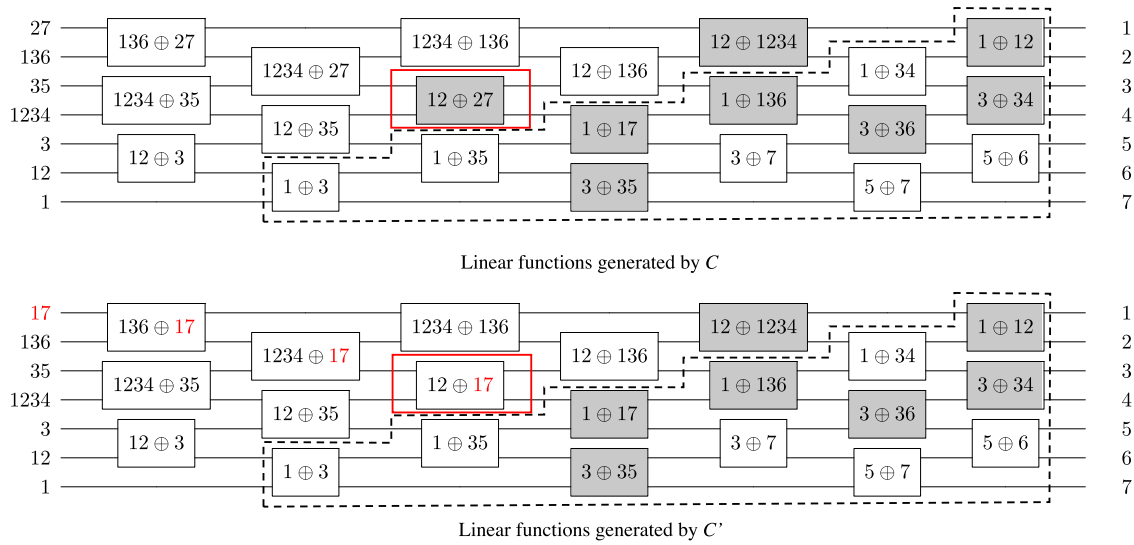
27
136
35
1234
3
12
1

$136 \oplus 27$
$1234 \oplus 35$
$12 \oplus 3$
$1234 \oplus 27$
$12 \oplus 35$
$1 \oplus 3$
$1234 \oplus 136$
$12 \oplus 27$
$1 \oplus 35$
$12 \oplus 136$
$1 \oplus 17$
$3 \oplus 35$
$12 \oplus 1234$
$1 \oplus 136$
$3 \oplus 7$
$1 \oplus 34$
$3 \oplus 36$
$5 \oplus 7$
$1 \oplus 12$
$3 \oplus 34$
$5 \oplus 6$

1
2
3
4
5
6
7

Linear functions generated by *C*

17
136
35
1234
3
12
1

$136 \oplus 17$
$1234 \oplus 35$
$12 \oplus 3$
$1234 \oplus 17$
$12 \oplus 35$
$1 \oplus 3$
$1234 \oplus 136$
$12 \oplus 17$
$1 \oplus 35$
$12 \oplus 136$
$1 \oplus 17$
$3 \oplus 35$
$12 \oplus 1234$
$1 \oplus 136$
$3 \oplus 7$
$1 \oplus 34$
$3 \oplus 36$
$5 \oplus 7$
$1 \oplus 12$
$3 \oplus 34$
$5 \oplus 6$

1
2
3
4
5
6
7

Linear functions generated by *C'*